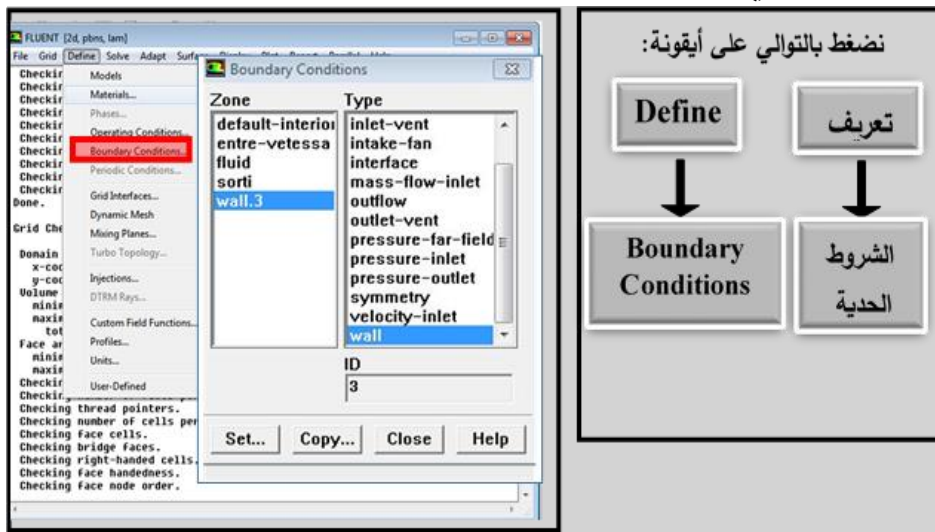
FLUENT [2d, pbns, lam]

File Grid Define Solve Adapt Surface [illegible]

Checkin
Checkin
Checkin
Checkin
Checkin
Checkin
Checkin
Checkin
Checkin
Checkin
Done.

Grid Che

Domain
x-coo
y-coo
Volume
minim
maxim
tot
Face ar
minim
maxim
Checkin
Checkin
Checking thread pointers.
Checking number of cells per
Checking face cells.
Checking bridge faces.
Checking right-handed cells.
Checking face handedness.
Checking face node order.

Models
Materials...
Phases...
Operating Conditions...
Boundary Conditions...
Periodic Conditions...
Grid Interfaces...
Dynamic Mesh
Mixing Planes...
Turbo Topology...
Injections...
DTRM Rays...
Custom Field Functions...
Profiles...
Units...
User-Defined

Boundary Conditions

Zone
default-interior
entre-vetessa
fluid
sorti
wall.3

Type
inlet-vent
intake-fan
interface
mass-flow-inlet
outflow
outlet-vent
pressure-far-field
pressure-inlet
pressure-outlet
symmetry
velocity-inlet
wall

ID
3

Set... Copy... Close Help

نضغط بالتوالي على أيقونة:

Define

تعريف

Boundary Conditions

الشروط الحدية